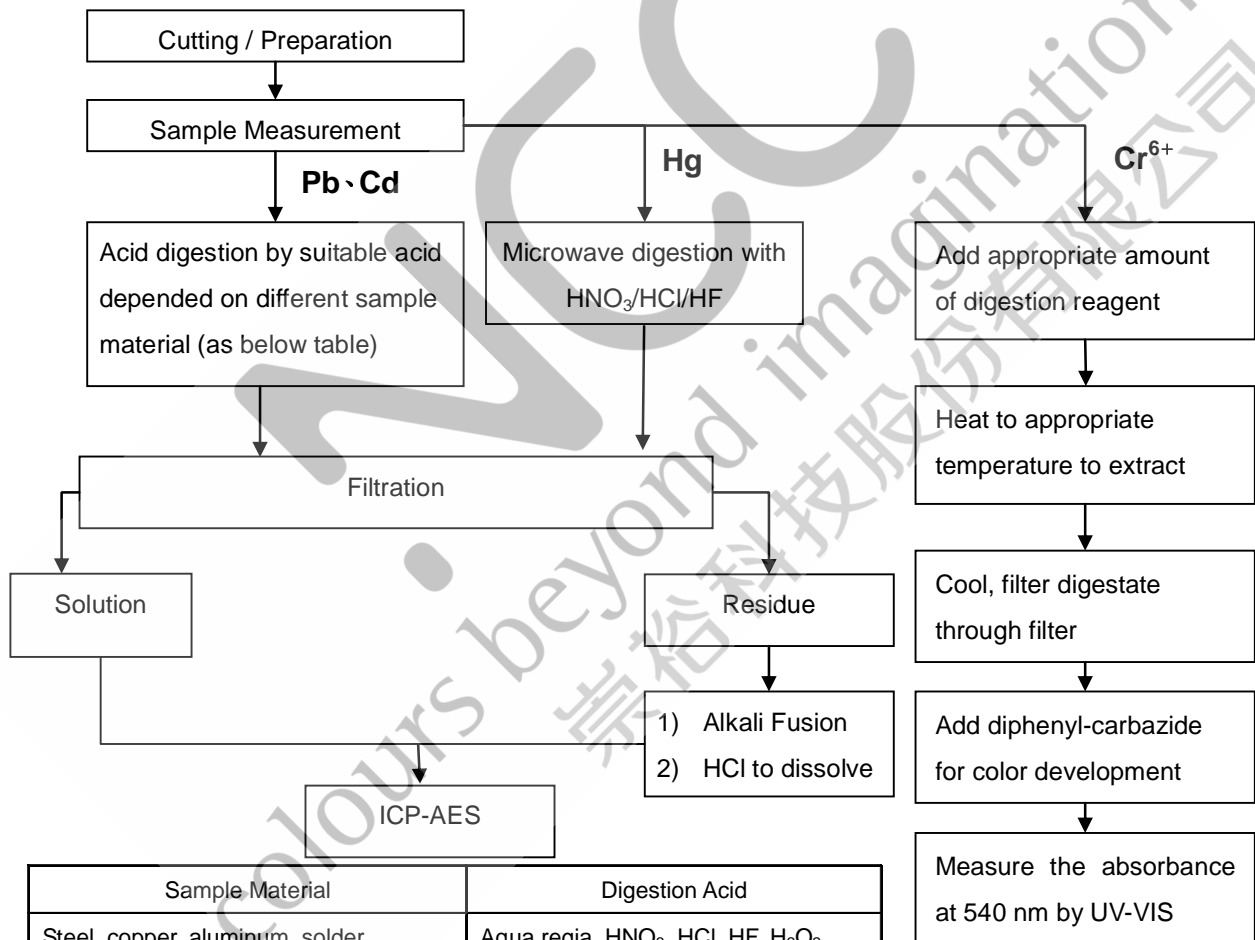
Cutting / Preparation

Sample Measurement

Pb、Cd

Hg

$Cr^{6+}$

Acid digestion by suitable acid depended on different sample material (as below table)

Microwave digestion with $HNO_3$/HCl/HF

Add appropriate amount of digestion reagent

Heat to appropriate temperature to extract

Filtration

Cool, filter digestate through filter

Solution

Residue

1) Alkali Fusion
2) HCl to dissolve

Add diphenyl-carbazide for color development

ICP-AES

Measure the absorbance at 540 nm by UV-VIS

| Sample Material | Digestion Acid |
|---|---|
| Steel, copper, aluminum, solder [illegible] | Aqua regia, $HNO_3$, HCl, HF, $H_2O_2$ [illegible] |

colours beyond imagination

崇裕科技股份有限公司